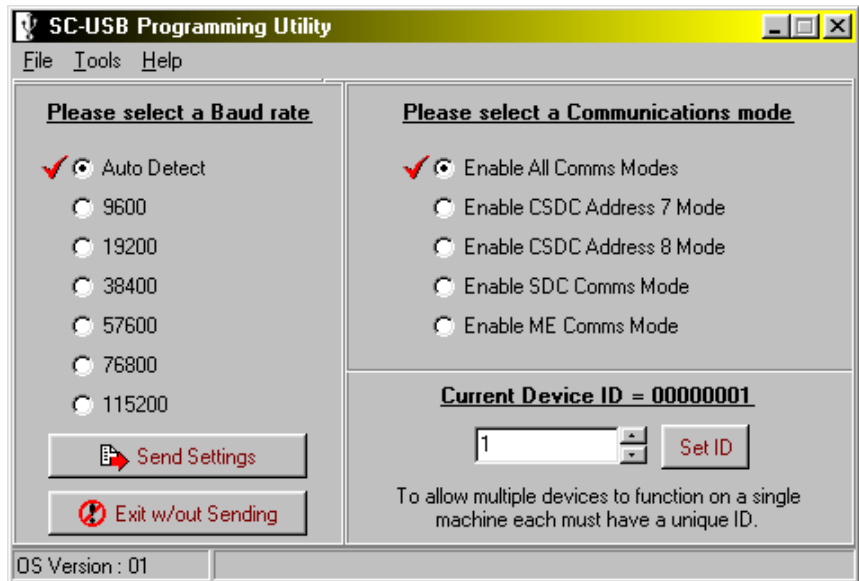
SC-USB Programming Utility

File Tools Help

Please select a Baud rate

Auto Detect
9600
19200
38400
57600
76800
115200

Send Settings

Exit w/out Sending

Please select a Communications mode

Enable All Comms Modes
Enable CSDC Address 7 Mode
Enable CSDC Address 8 Mode
Enable SDC Comms Mode
Enable ME Comms Mode

Current Device ID = 00000001

1

Set ID

To allow multiple devices to function on a single machine each must have a unique ID.

OS Version : 01